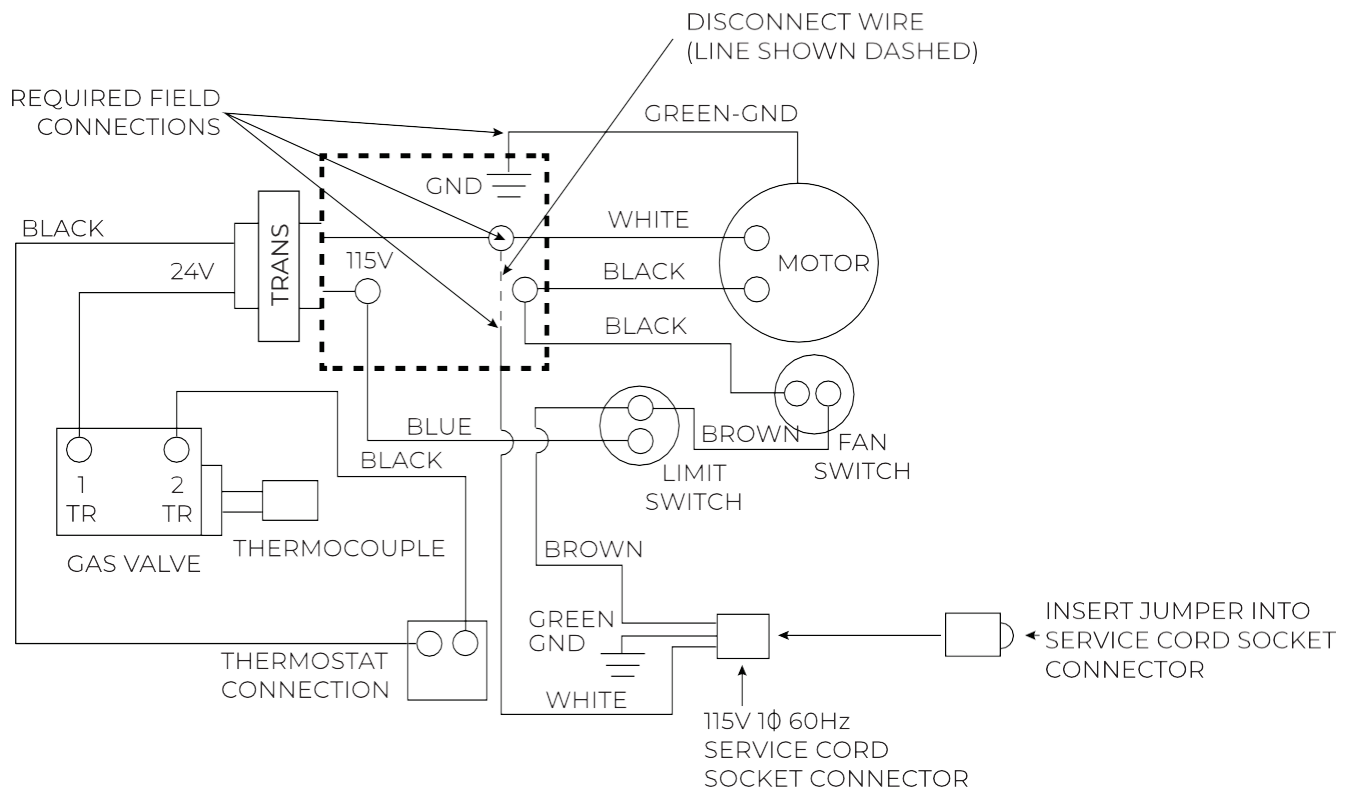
DISCONNECT WIRE (LINE SHOWN DASHED)

REQUIRED FIELD CONNECTIONS

GREEN-GND

GND

BLACK

TRANS

24V

115V

WHITE

BLACK

MOTOR

BLACK

BLUE

BROWN

FAN SWITCH

LIMIT SWITCH

BLACK

1 TR

2 TR

GAS VALVE

THERMOCOUPLE

BROWN

GREEN GND

INSERT JUMPER INTO SERVICE CORD SOCKET CONNECTOR

THERMOSTAT CONNECTION

WHITE

115V 1ϕ 60Hz SERVICE CORD SOCKET CONNECTOR